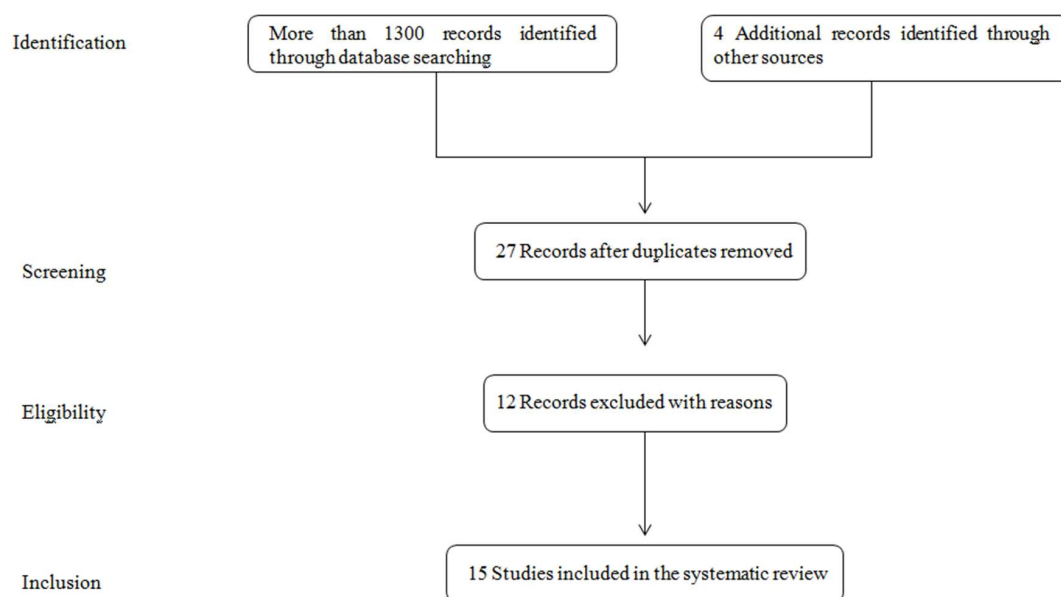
Identification

More than 1300 records identified through database searching

4 Additional records identified through other sources

Screening

27 Records after duplicates removed

Eligibility

12 Records excluded with reasons

Inclusion

15 Studies included in the systematic review